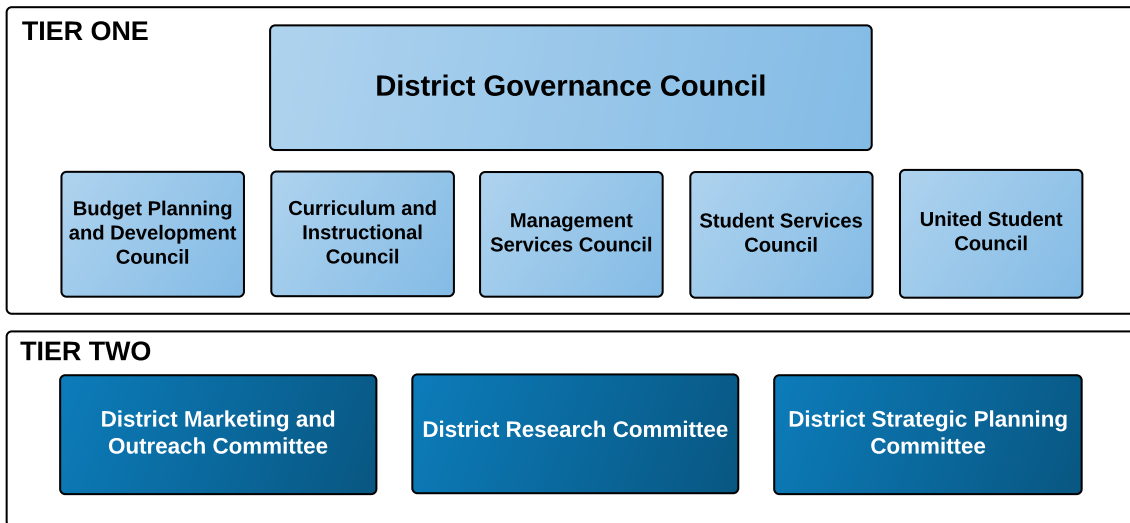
TIER ONE

District Governance Council

Budget Planning and Development Council

Curriculum and Instructional Council

Management Services Council

Student Services Council

United Student Council

TIER TWO

District Marketing and Outreach Committee

District Research Committee

District Strategic Planning Committee